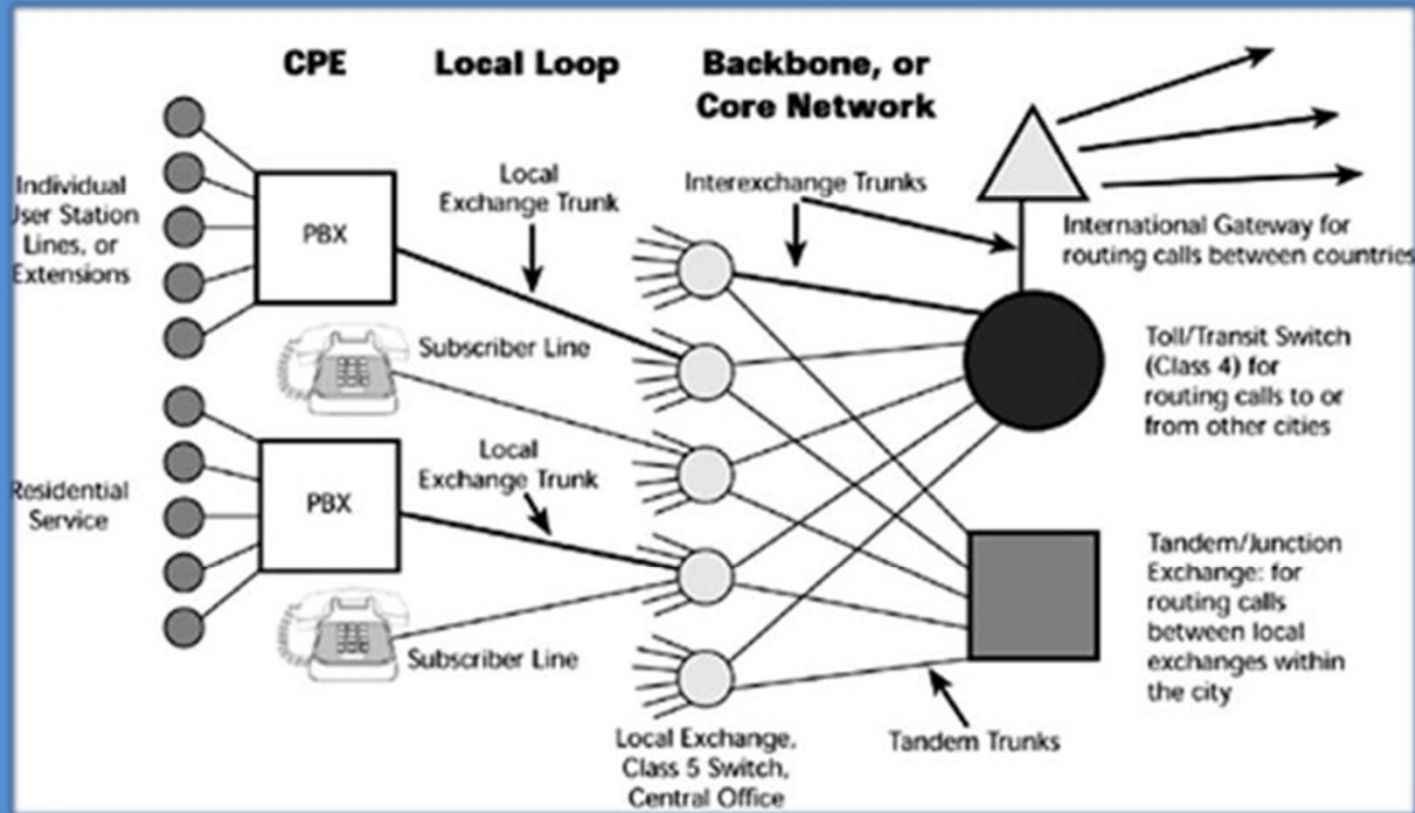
CPE

Local Loop

Backbone, or Core Network

Individual User Station Lines, or Extensions

PBX

Local Exchange Trunk

Interexchange Trunks

International Gateway for routing calls between countries

Subscriber Line

Toll/Transit Switch (Class 4) for routing calls to or from other cities

Residential Service

PBX

Local Exchange Trunk

Tandem/Junction Exchange: for routing calls between local exchanges within the city

Subscriber Line

Local Exchange, Class 5 Switch, Central Office

Tandem Trunks